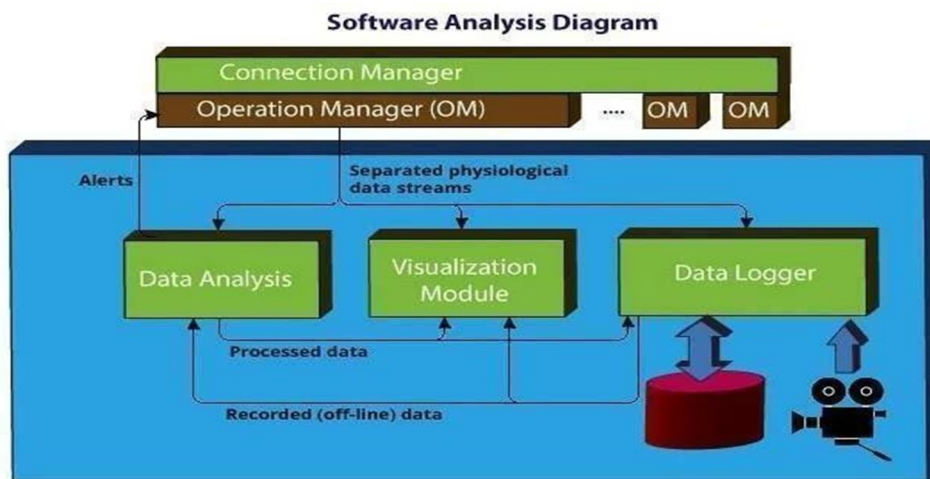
Software Analysis Diagram

Connection Manager

Operation Manager (OM)

....

OM

OM

Alerts

Separated physiological data streams

Data Analysis

Visualization Module

Data Logger

Processed data

Recorded (off-line) data